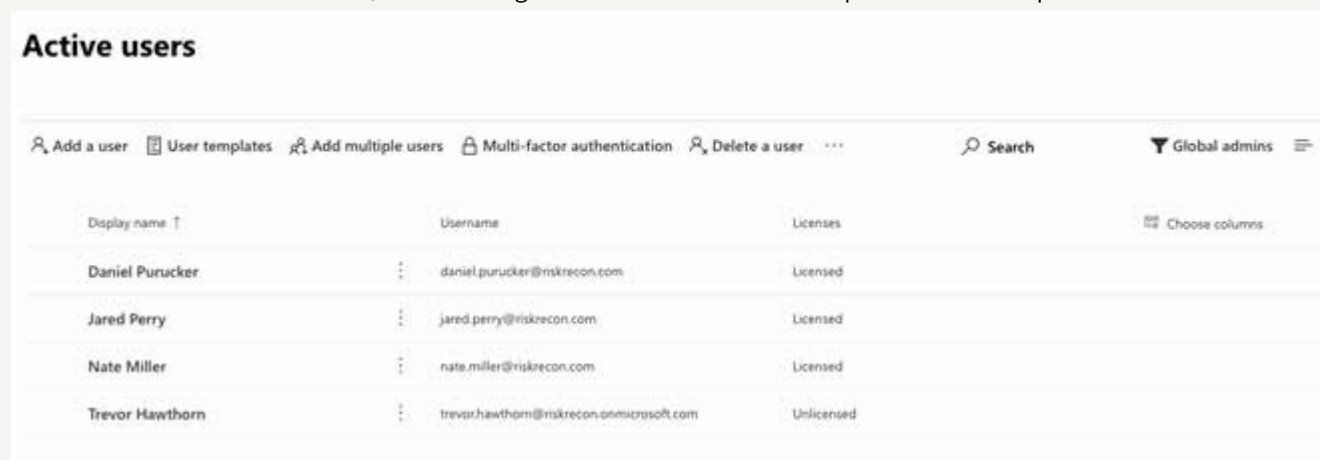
Active users

Add a user User templates Add multiple users Multi-factor authentication Delete a user ··· Search Global admins

| Display name ↑ | Username | Licenses | Choose columns |
|---|---|---|---|
| Daniel Purucker | daniel.purucker@riskrecon.com | Licensed | |
| Jared Perry | jared.perry@riskrecon.com | Licensed | |
| Nate Miller | nate.miller@riskrecon.com | Licensed | |
| Trevor Hawthorn | trevor.hawthorn@riskrecon.onmicrosoft.com | Unlicensed | |